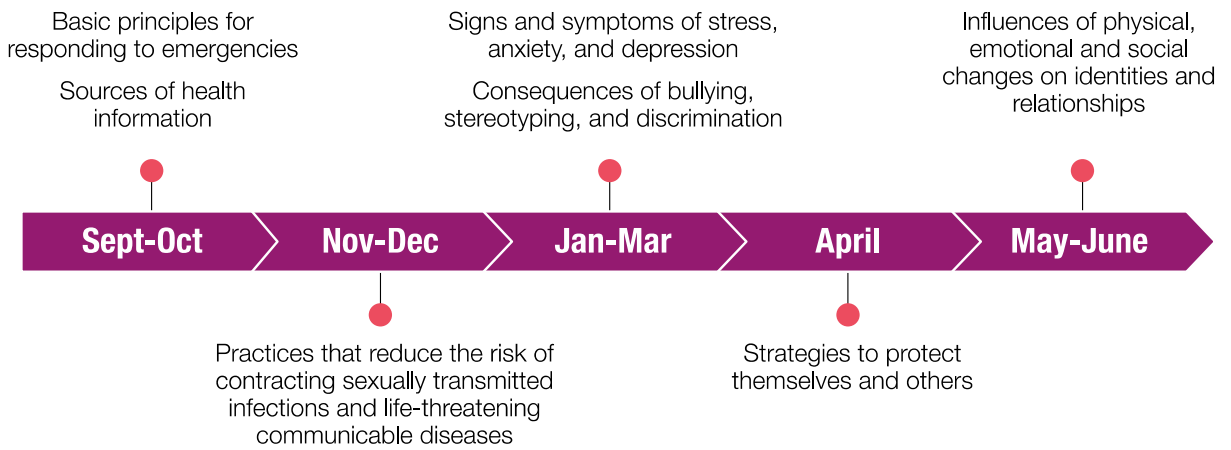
Basic principles for responding to emergencies

Sources of health information

Signs and symptoms of stress, anxiety, and depression

Consequences of bullying, stereotyping, and discrimination

Influences of physical, emotional and social changes on identities and relationships

Sept-Oct

Nov-Dec

Jan-Mar

April

May-June

Practices that reduce the risk of contracting sexually transmitted infections and life-threatening communicable diseases

Strategies to protect themselves and others